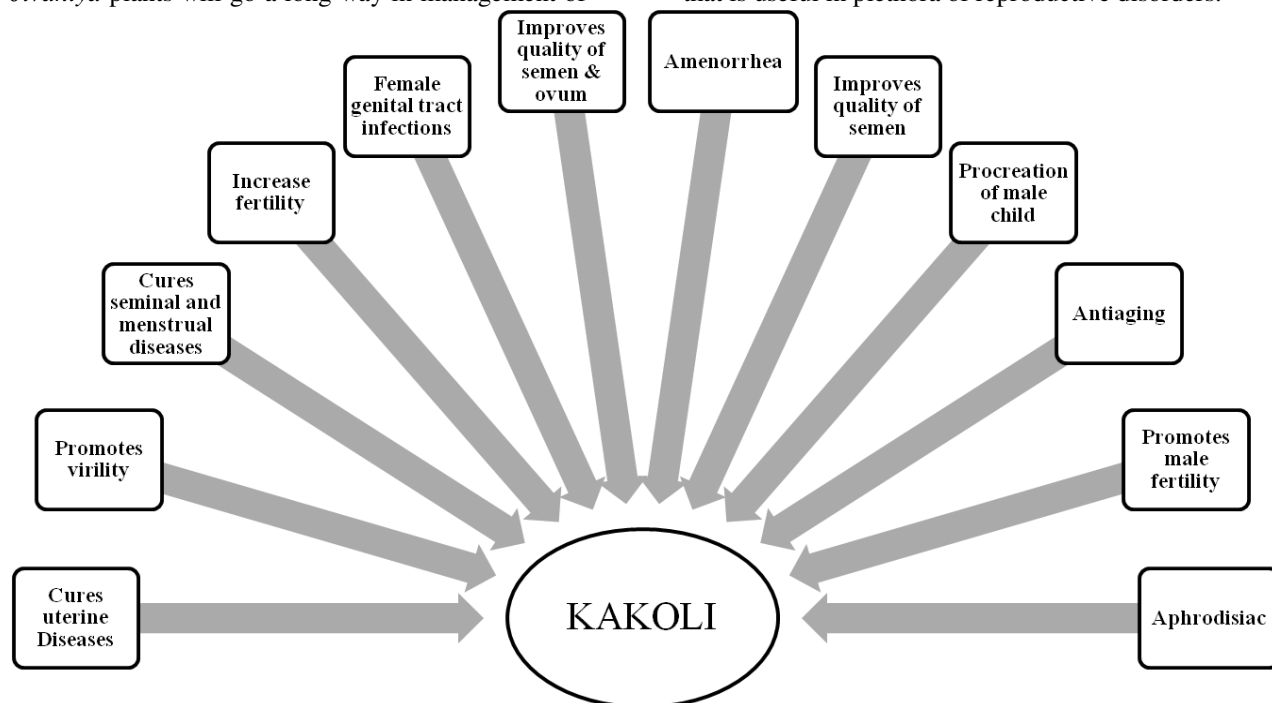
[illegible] plants will go a long way in management of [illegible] that is useful in plethora of reproductive disorders.

Improves quality of semen & ovum

Amenorrhea

Female genital tract infections

Improves quality of semen

Increase fertility

Procreation of male child

Cures seminal and menstrual diseases

Antiaging

Promotes virility

Promotes male fertility

Cures uterine Diseases

KAKOLI

Aphrodisiac